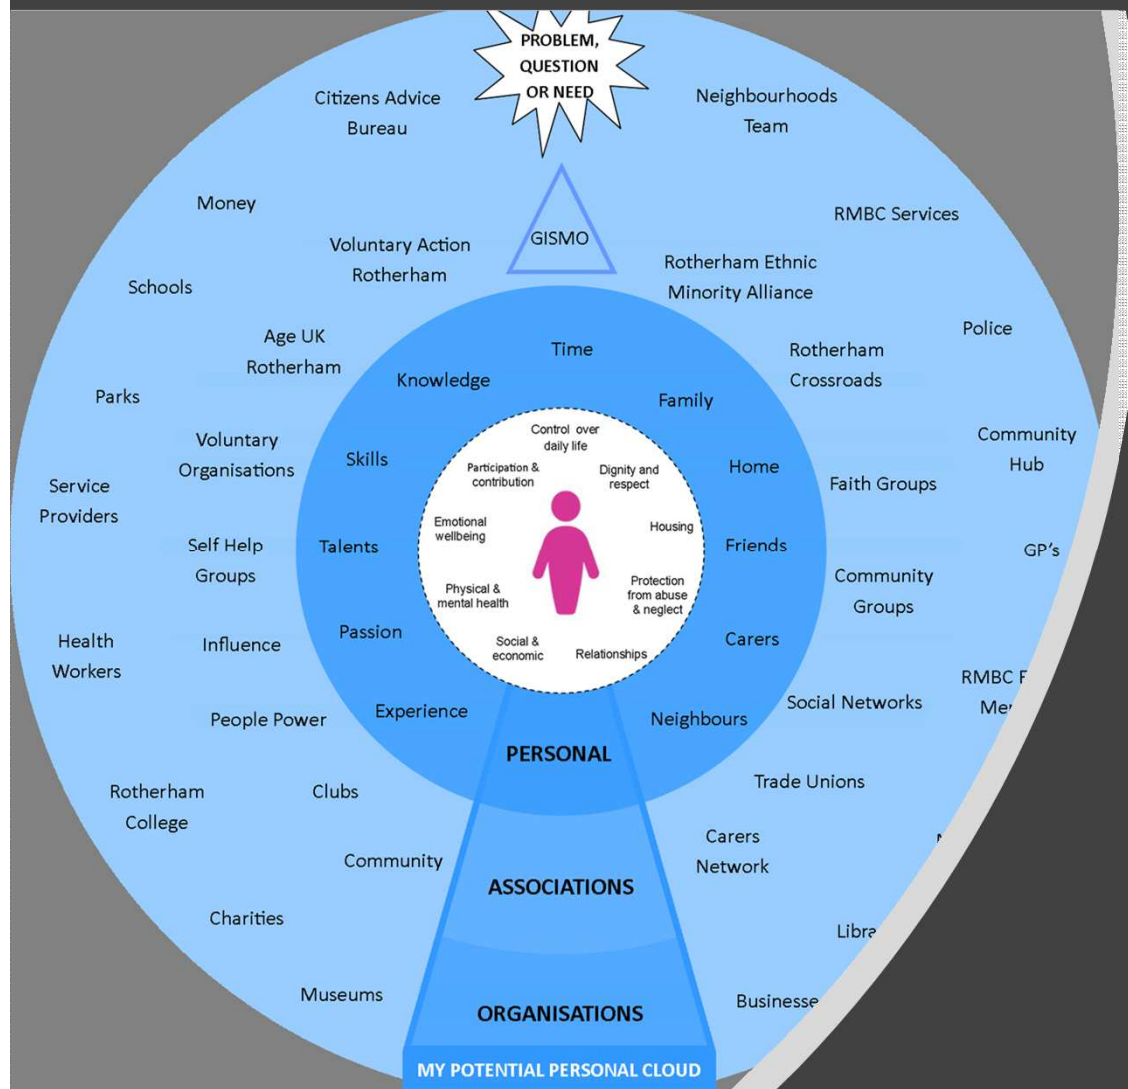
PROBLEM, QUESTION OR NEED

Citizens Advice Bureau

Neighbourhoods Team

Money

GISMO

RMBC Services

Voluntary Action Rotherham

Rotherham Ethnic Minority Alliance

Schools

Police

Age UK Rotherham

Time

Rotherham Crossroads

Knowledge

Parks

Family

Community Hub

Voluntary Organisations

Control over daily life

Skills

Participation & contribution

Dignity and respect

Home

Faith Groups

Service Providers

Emotional wellbeing

Housing

Self Help Groups

Talents

Friends

GP's

Physical & mental health

Protection from abuse & neglect

Community Groups

Health Workers

Influence

Passion

Social & economic

Relationships

Carers

RMBC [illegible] Me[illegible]

Social Networks

People Power

Experience

Neighbours

PERSONAL

Rotherham College

Clubs

Trade Unions

Carers Network

Community

ASSOCIATIONS

Charities

Libra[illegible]

Museums

ORGANISATIONS

Businesse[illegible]

MY POTENTIAL PERSONAL CLOUD